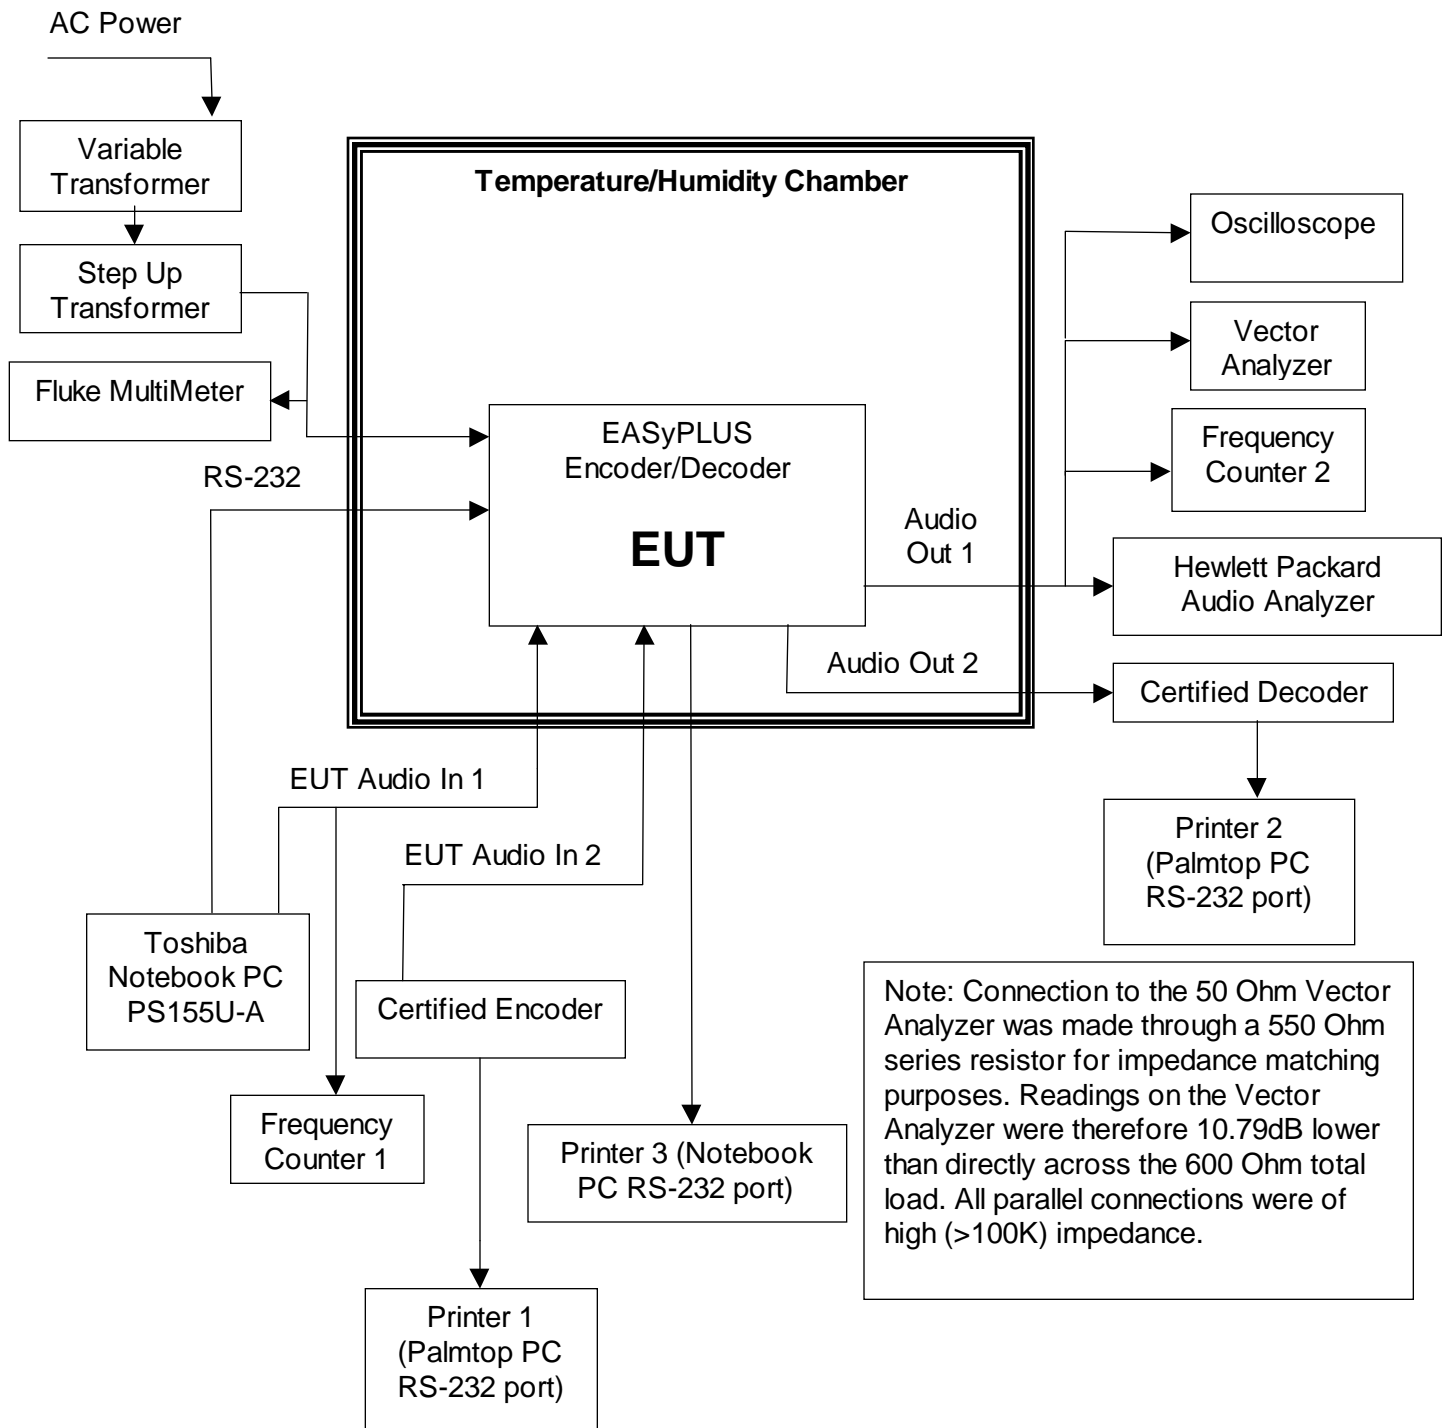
AC Power

Variable Transformer

Step Up Transformer

Fluke MultiMeter

Temperature/Humidity Chamber

EASyPLUS Encoder/Decoder

EUT

RS-232

Audio Out 1

Audio Out 2

Oscilloscope

Vector Analyzer

Frequency Counter 2

Hewlett Packard Audio Analyzer

Certified Decoder

Printer 2 (Palmtop PC RS-232 port)

EUT Audio In 1

EUT Audio In 2

Toshiba Notebook PC PS155U-A

Certified Encoder

Frequency Counter 1

Printer 3 (Notebook PC RS-232 port)

Note: Connection to the 50 Ohm Vector Analyzer was made through a 550 Ohm series resistor for impedance matching purposes. Readings on the Vector Analyzer were therefore 10.79dB lower than directly across the 600 Ohm total load. All parallel connections were of high (>100K) impedance.

Printer 1 (Palmtop PC RS-232 port)